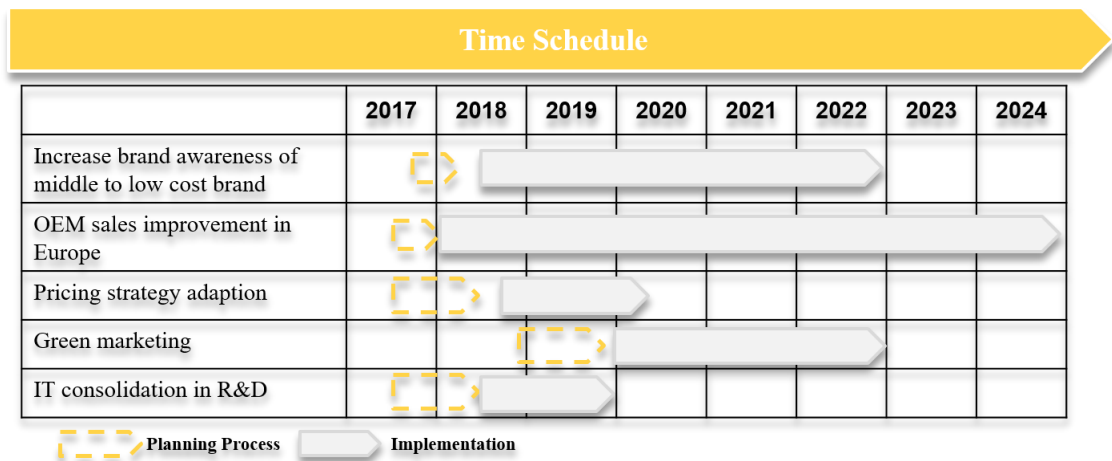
Time Schedule

| | 2017 | 2018 | 2019 | 2020 | 2021 | 2022 | 2023 | 2024 |
|---|---|---|---|---|---|---|---|---|
| Increase brand awareness of middle to low cost brand | | | | | | | | |
| OEM sales improvement in Europe | | | | | | | | |
| Pricing strategy adaption | | | | | | | | |
| Green marketing | | | | | | | | |
| IT consolidation in R&D | | | | | | | | |

Planning Process Implementation